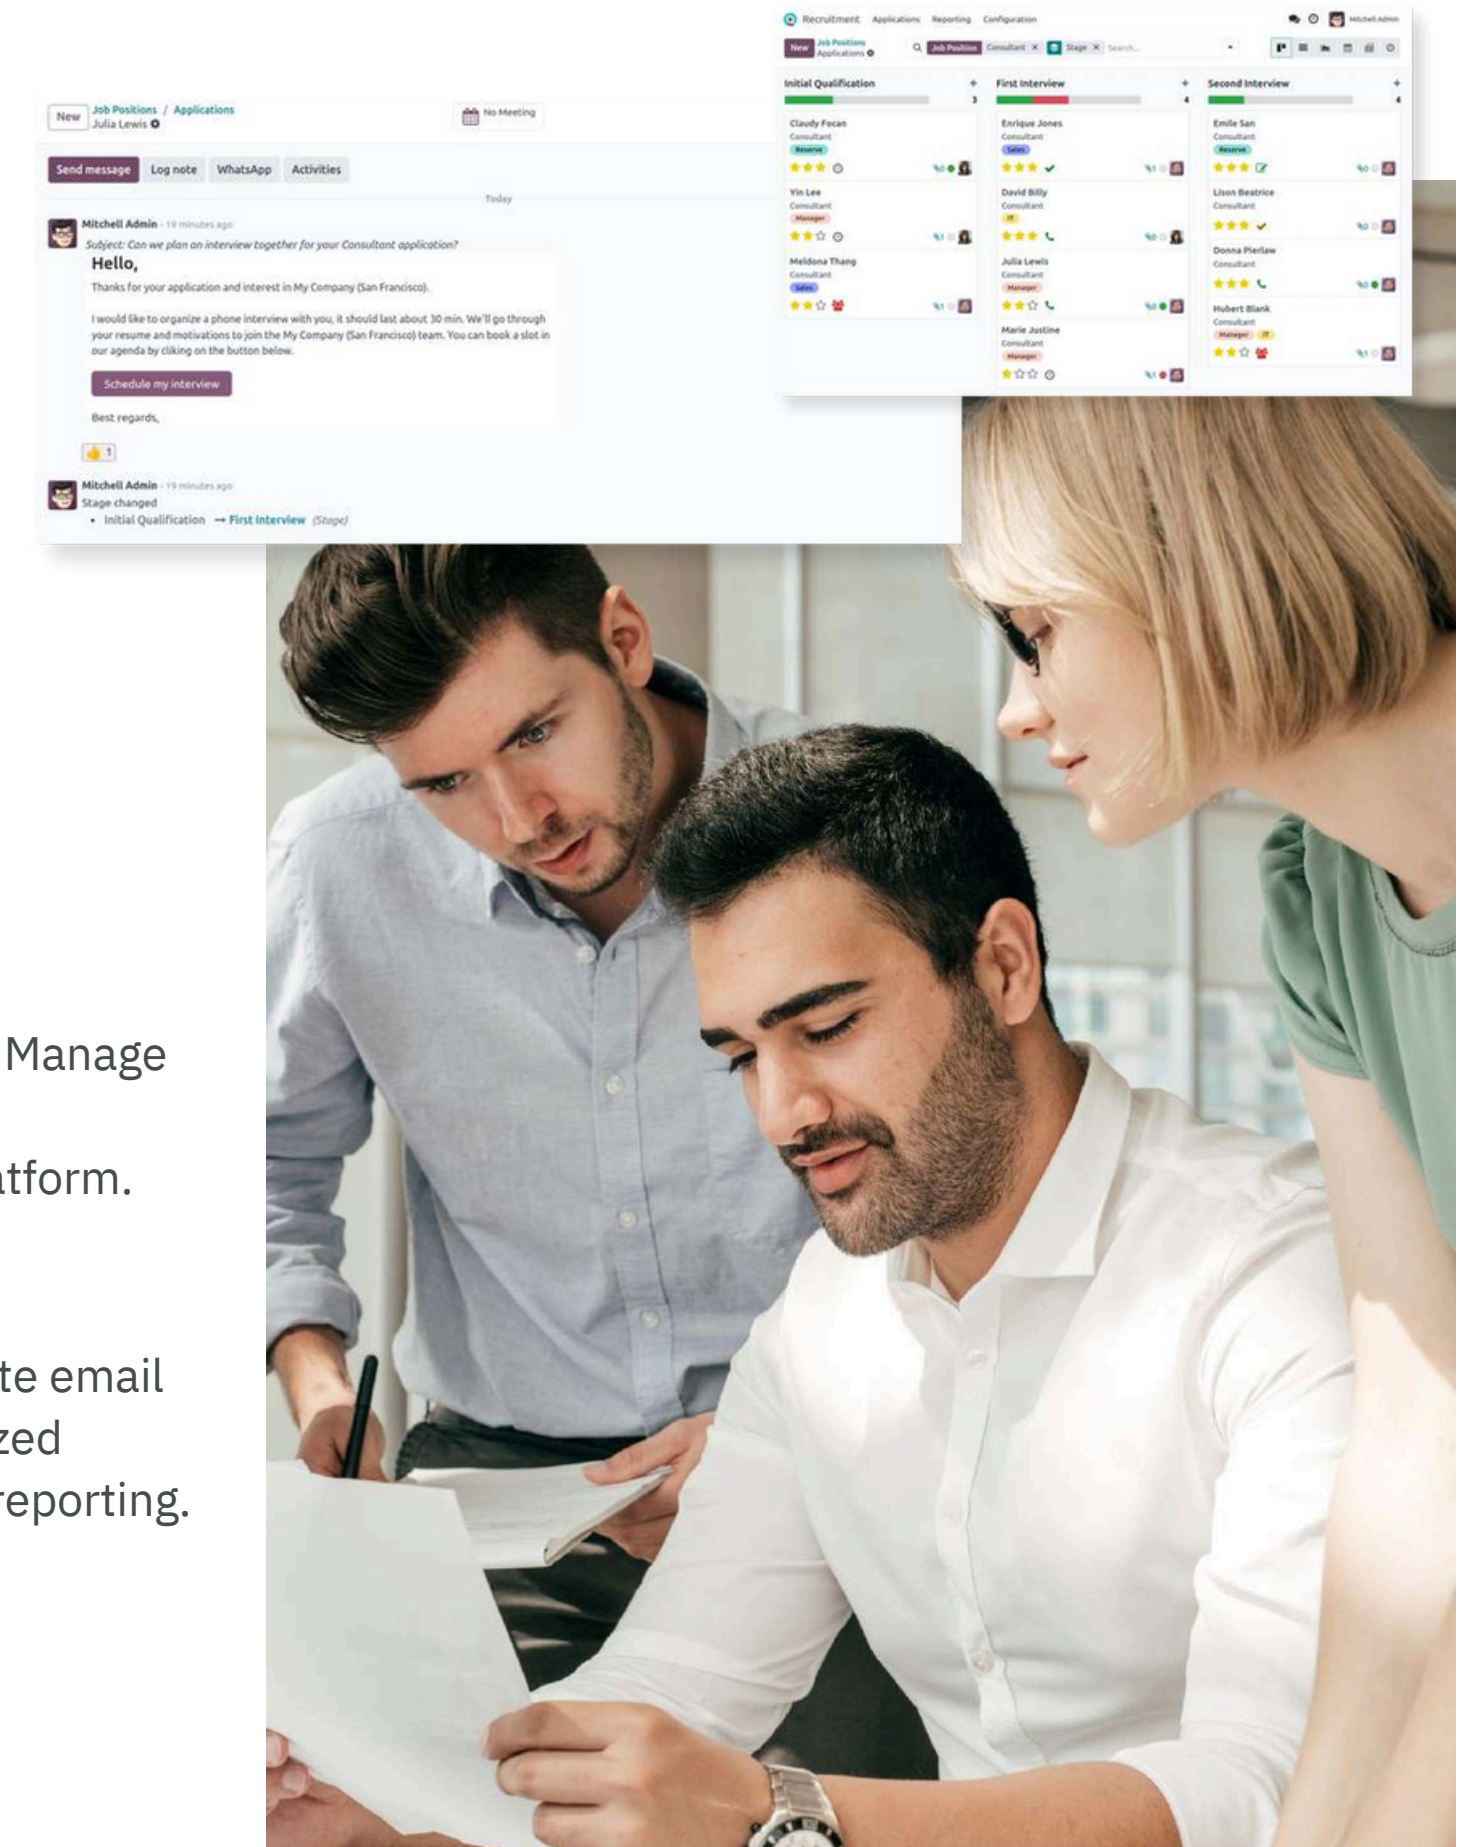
Recruitment Applications Reporting Configuration
Mitchell Admin
New Job Positions Applications
Job Position Consultant × Stage × Search...

Initial Qualification + 3
Claudy Focan Consultant Reserve
Yin Lee Consultant Manager
Meldona Thang Consultant Sales

First Interview + 4
Enrique Jones Consultant Sales
David Billy Consultant IT
Julia Lewis Consultant Manager
Marie Justine Consultant Manager

Second Interview + 4
Emile San Consultant Reserve
Lison Beatrice Consultant
Donna Pierlaw Consultant
Hubert Blank Consultant Manager IT

New Job Positions / Applications
Julia Lewis
No Meeting
Send message Log note WhatsApp Activities
Today
Mitchell Admin - 19 minutes ago
Subject: Can we plan an interview together for your Consultant application?
Hello,
Thanks for your application and interest in My Company (San Francisco).
I would like to organize a phone interview with you, it should last about 30 min. We'll go through your resume and motivations to join the My Company (San Francisco) team. You can book a slot in our agenda by cliking on the button below.
Schedule my interview
Best regards,
👍 1
Mitchell Admin - 19 minutes ago
Stage changed
• Initial Qualification → First Interview (Stage)

Manage
tform.

te email
zed
reporting.